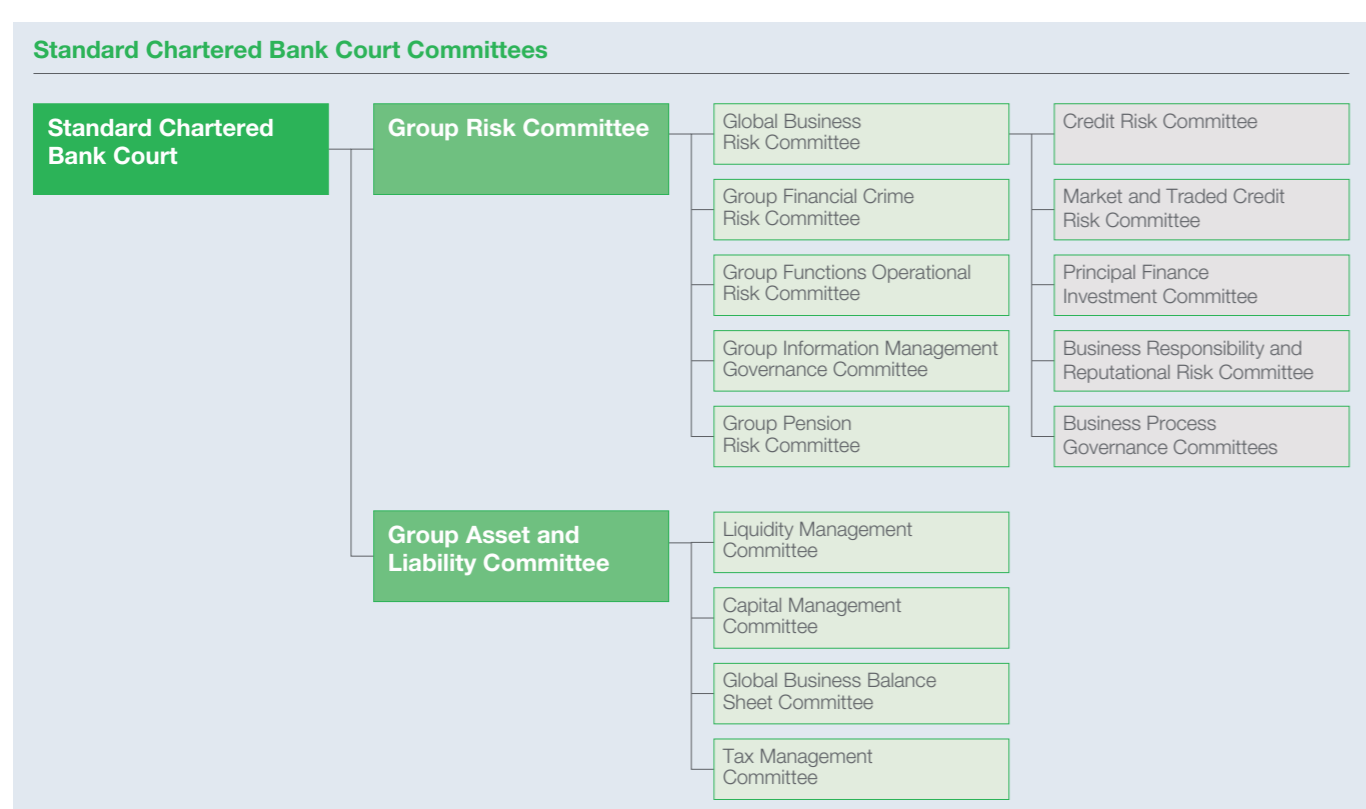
Standard Chartered Bank Court Committees

Standard Chartered Bank Court

Group Risk Committee

Global Business Risk Committee

Group Financial Crime Risk Committee

Group Functions Operational Risk Committee

Group Information Management Governance Committee

Group Pension Risk Committee

Credit Risk Committee

Market and Traded Credit Risk Committee

Principal Finance Investment Committee

Business Responsibility and Reputational Risk Committee

Business Process Governance Committees

Group Asset and Liability Committee

Liquidity Management Committee

Capital Management Committee

Global Business Balance Sheet Committee

Tax Management Committee